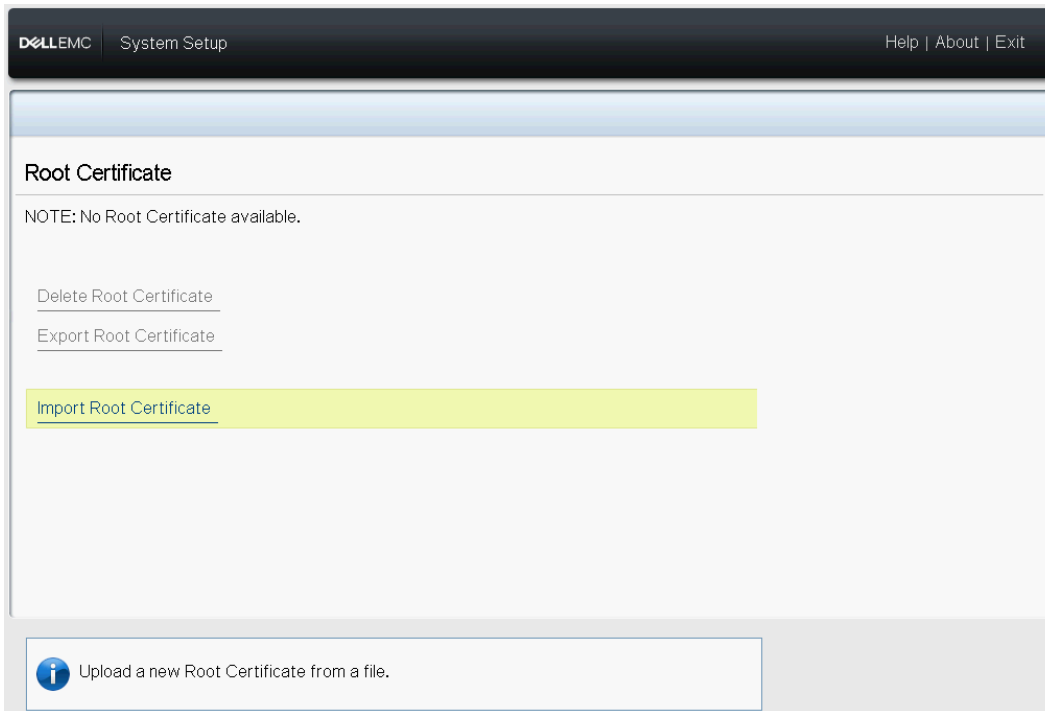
DELLEMC System Setup

Help | About | Exit

Root Certificate

NOTE: No Root Certificate available.

Delete Root Certificate

Export Root Certificate

Import Root Certificate

Upload a new Root Certificate from a file.